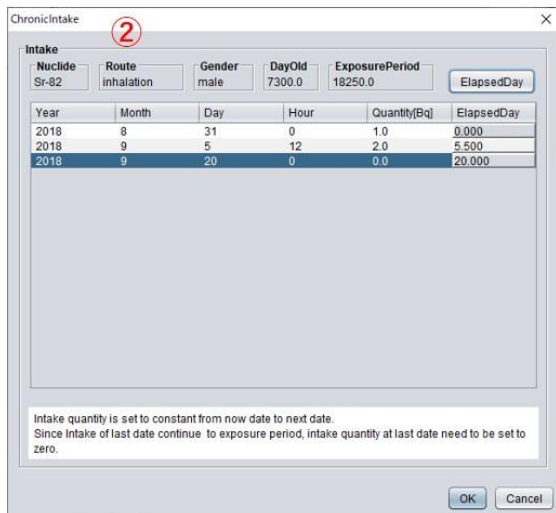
ChronicIntake

②

Intake

Nuclide
Sr-82

Route
inhalation

Gender
male

DayOld
7300.0

ExposurePeriod
18250.0

ElapsedDay

| Year | Month | Day | Hour | Quantity[Bq] | ElapsedDay |
|---|---|---|---|---|---|
| 2018 | 8 | 31 | 0 | 1.0 | 0.000 |
| 2018 | 9 | 5 | 12 | 2.0 | 5.500 |
| 2018 | 9 | 20 | 0 | 0.0 | 20.000 |

Intake quantity is set to constant from now date to next date.
Since Intake of last date continue to exposure period, intake quantity at last date need to be set to zero.

OK Cancel